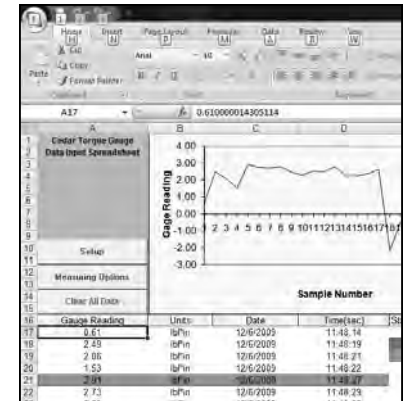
Home Insert Page Layout Formulas Data Review View
H N P M A R W
Cut
Copy
Paste Format Painter
Arial 10
B I U
Clipboard Font Alignment

A17 fx 0.610000014305114

| | A | B | C | D |
|---|---|---|---|---|
| 1 | Cedar Torque Gauge Data Input Spreadsheet | | | |
| 16 | Gauge Reading | Units | Date | Time(sec) |
| 17 | 0.61 | lbf*in | 12/6/2009 | 11:48:14 |
| 18 | 2.49 | lbf*in | 12/6/2009 | 11:48:19 |
| 19 | 2.06 | lbf*in | 12/6/2009 | 11:48:21 |
| 20 | 1.53 | lbf*in | 12/6/2009 | 11:48:22 |
| 21 | 2.91 | lbf*in | 12/6/2009 | 11:48:27 |
| 22 | 2.73 | lbf*in | 12/6/2009 | 11:48:29 |

Setup
Measuring Options
Clear All Data

Gage Reading
4.00
3.00
2.00
1.00
0.00
-1.00
-2.00
-3.00
1 2 3 4 5 6 7 8 9 10 11 12 13 14 15 16 17 18
Sample Number

St